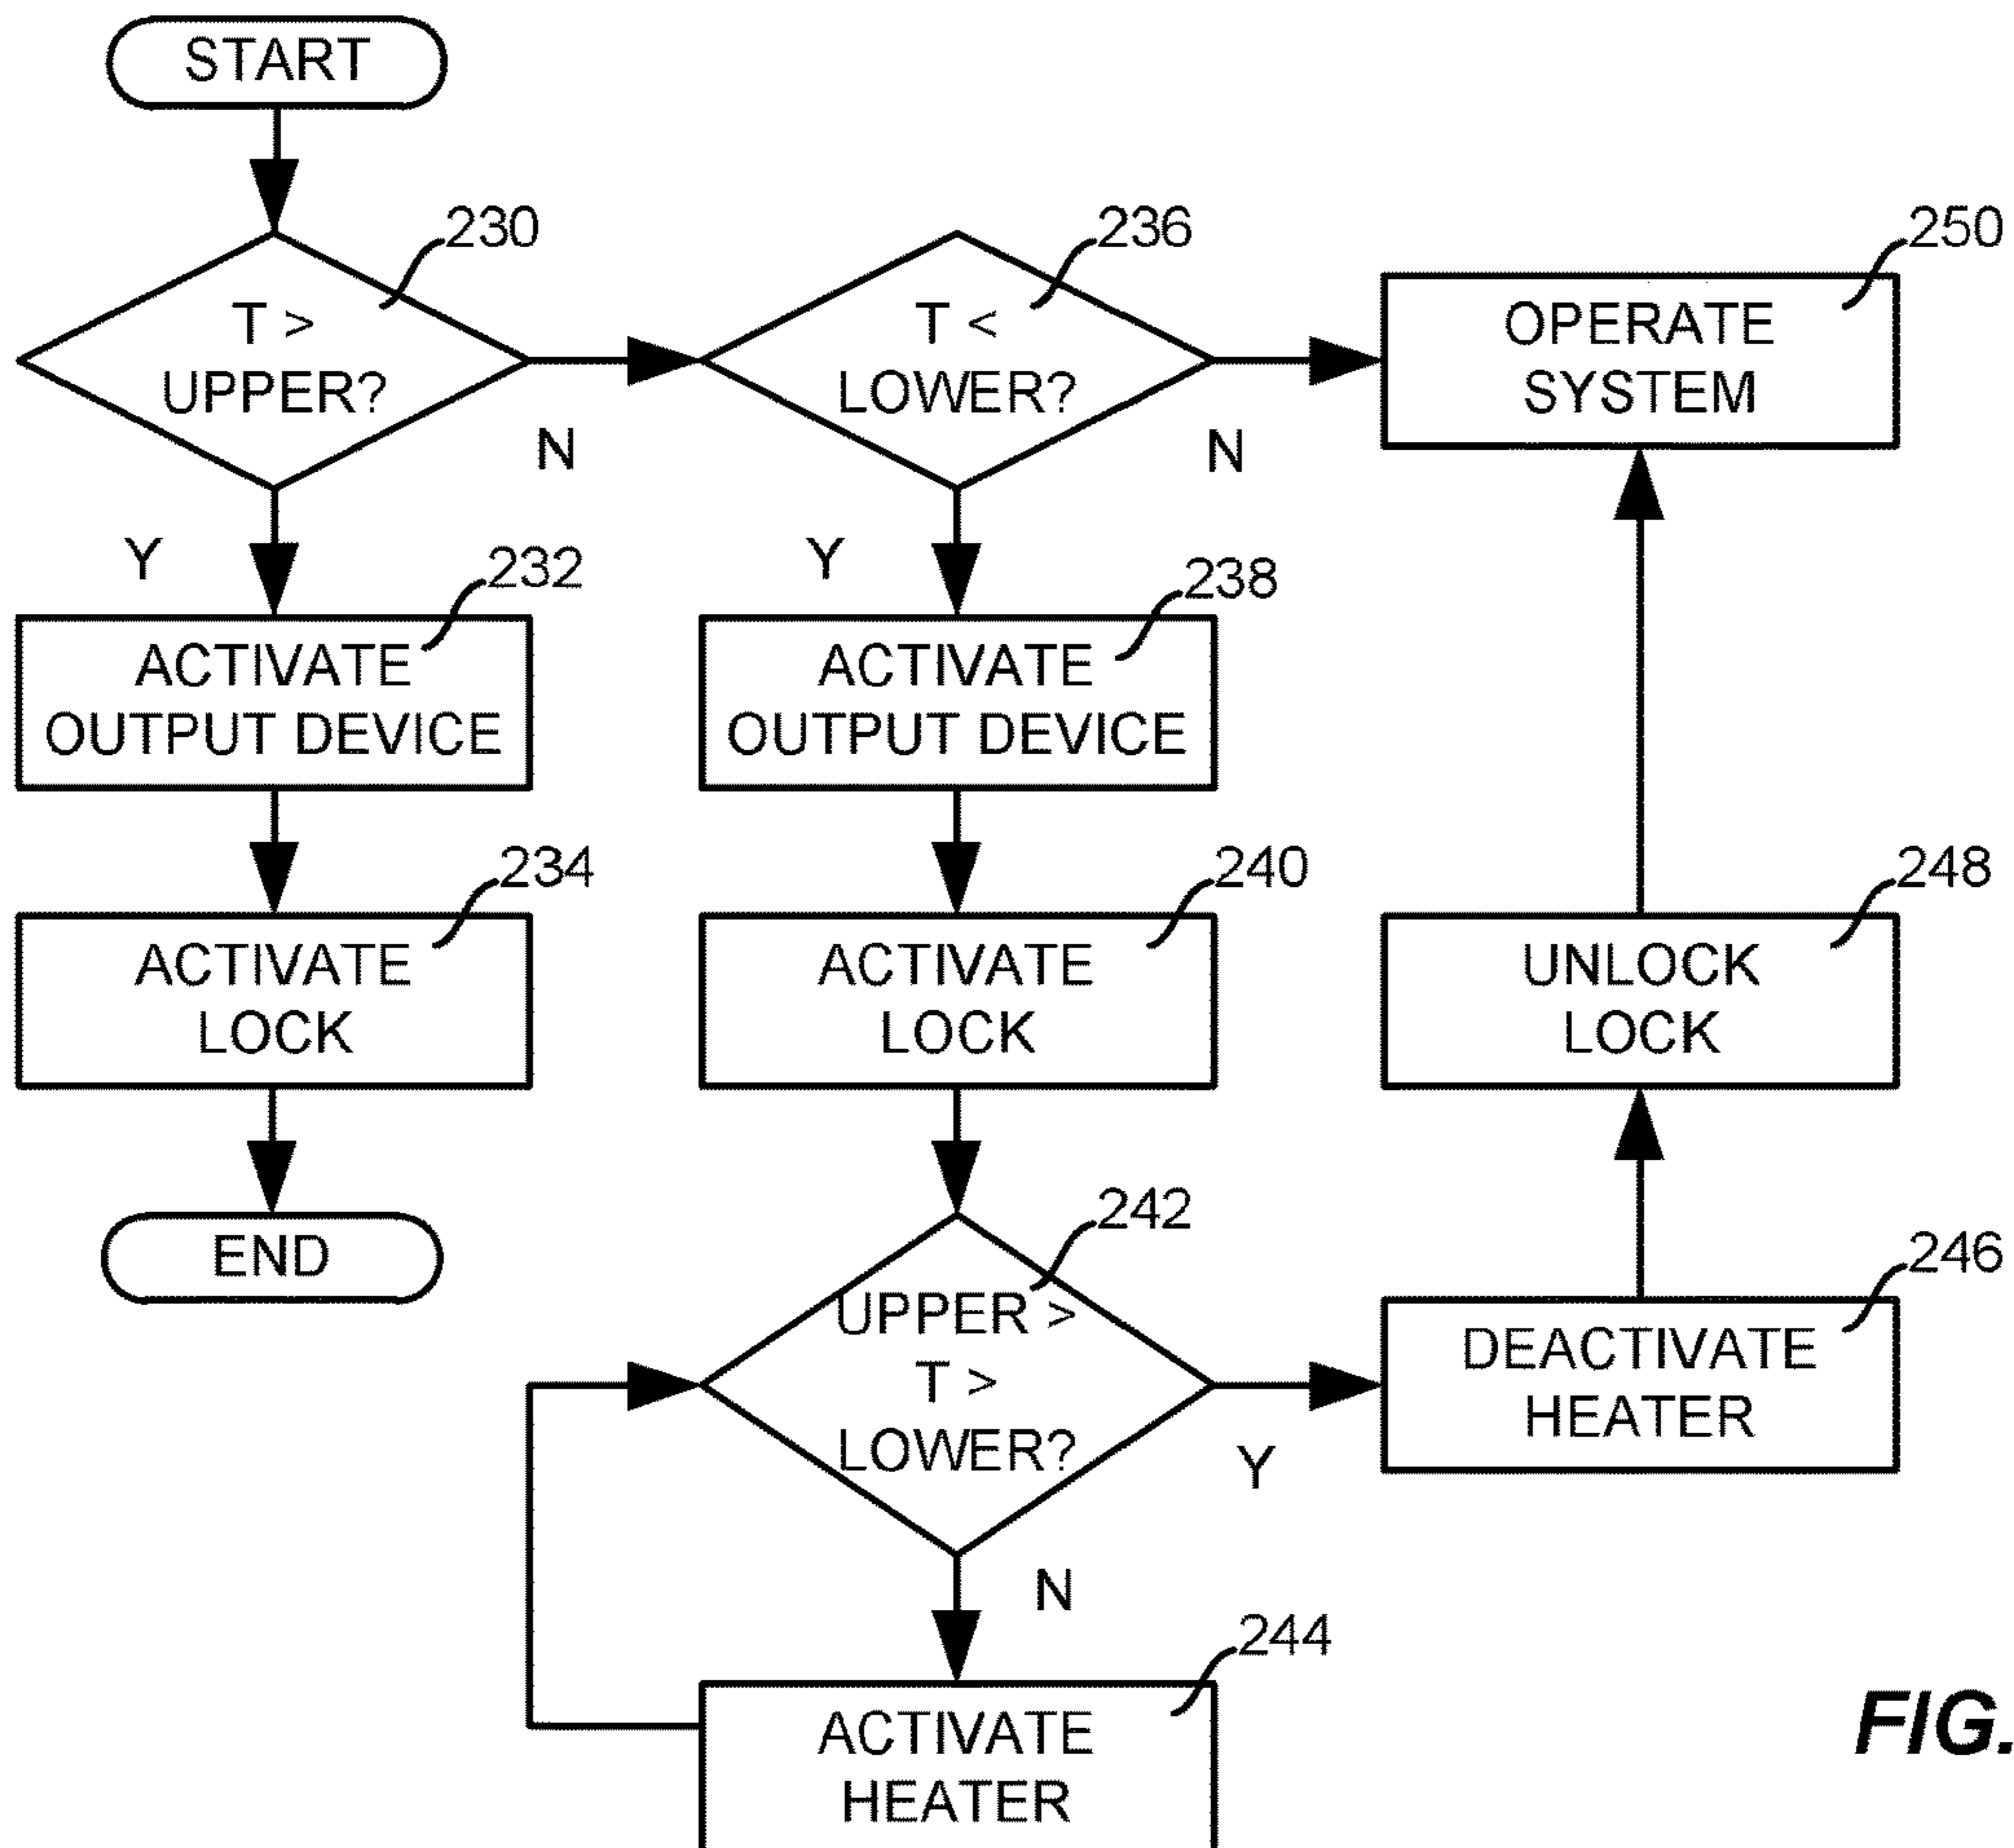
START

230
T > UPPER?

N

236
T < LOWER?

N

250
OPERATE SYSTEM

Y

232
ACTIVATE OUTPUT DEVICE

Y

238
ACTIVATE OUTPUT DEVICE

234
ACTIVATE LOCK

240
ACTIVATE LOCK

248
UNLOCK LOCK

END

242
UPPER > T > LOWER?

Y

246
DEACTIVATE HEATER

N

244
ACTIVATE HEATER

FIG.